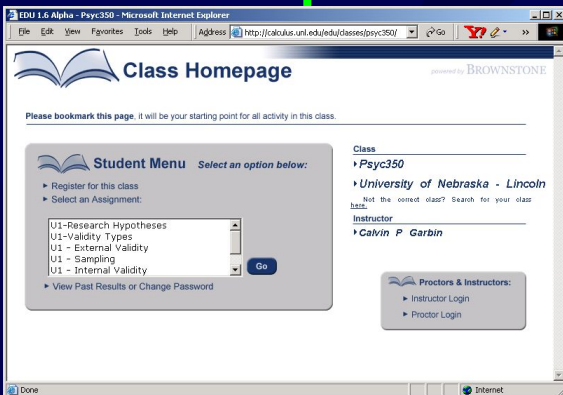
EDU 1.6 Alpha - Psyc350 - Microsoft Internet Explorer

File Edit View Favorites Tools Help Address http://calculus.unl.edu/edu/classes/psyc350/ Go

Class Homepage

powered by BROWNSTONE

Please bookmark this page, it will be your starting point for all activity in this class.

Student Menu Select an option below:

Register for this class

Select an Assignment:

U1-Research Hypotheses
U1-Validity Types
U1 - External Validity
U1 - Sampling
U1 - Internal Validity

Go

View Past Results or Change Password

Class

Psyc350

University of Nebraska - Lincoln

Not the correct class? Search for your class here.

Instructor

Calvin P Garbin

Proctors & Instructors:

Instructor Login

Proctor Login

Done

Internet